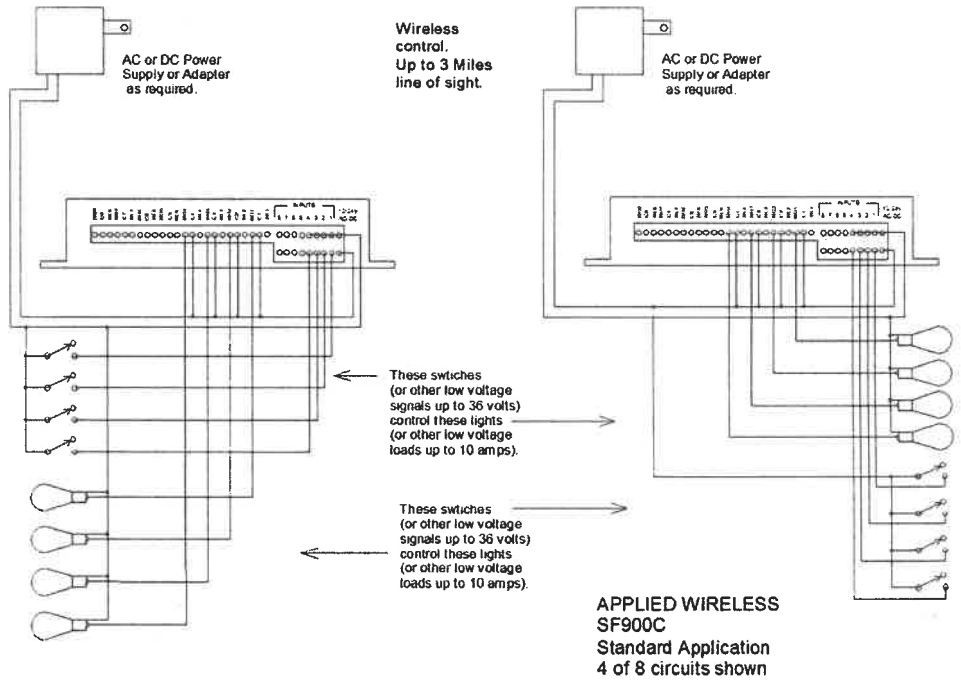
AC or DC Power Supply or Adapter as required.

Wireless control. Up to 3 Miles line of sight.

AC or DC Power Supply or Adapter as required.

INPUTS

INPUTS

These swtiches (or other low voltage signals up to 36 volts) control these lights (or other low voltage loads up to 10 amps).

These swtiches (or other low voltage signals up to 36 volts) control these lights (or other low voltage loads up to 10 amps).

APPLIED WIRELESS
SF900C
Standard Application
4 of 8 circuits shown